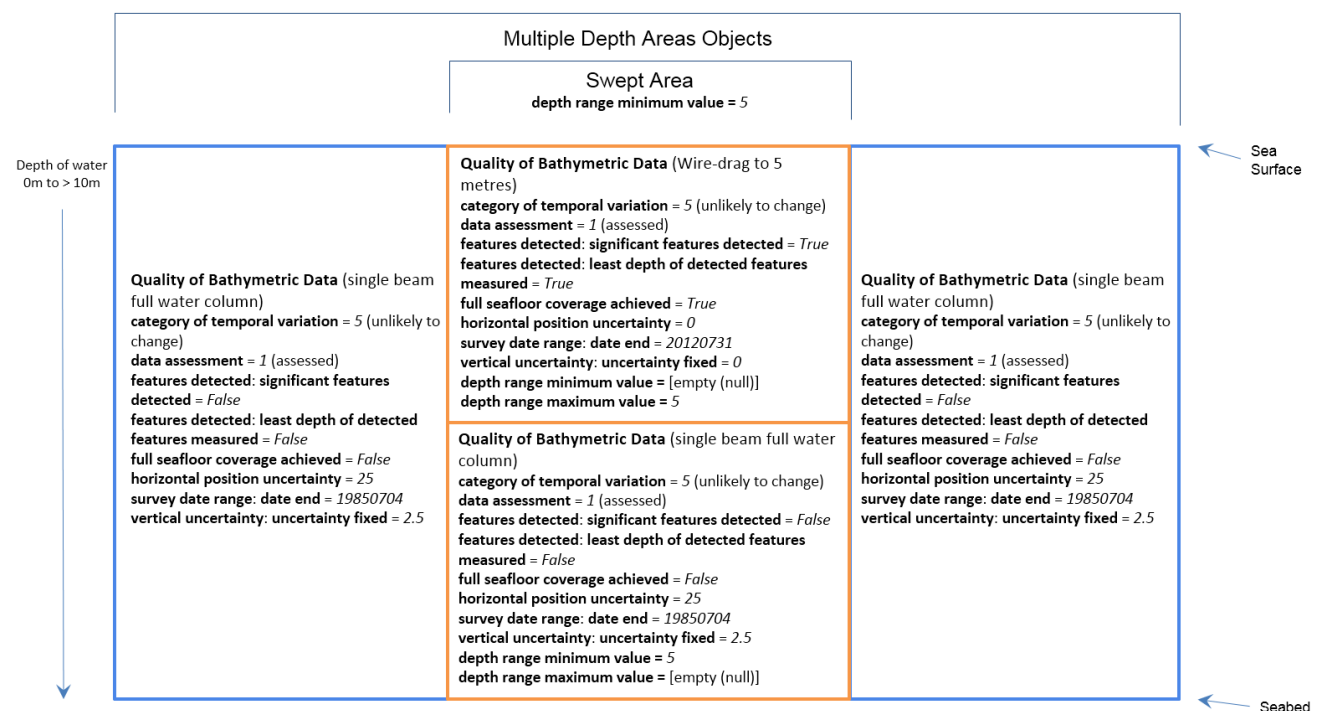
Multiple Depth Areas Objects

Swept Area
depth range minimum value = 5

Depth of water 0m to > 10m

Sea Surface

Quality of Bathymetric Data (single beam full water column)
category of temporal variation = 5 (unlikely to change)
data assessment = 1 (assessed)
features detected: significant features detected = False
features detected: least depth of detected features measured = False
full seafloor coverage achieved = False
horizontal position uncertainty = 25
survey date range: date end = 19850704
vertical uncertainty: uncertainty fixed = 2.5

Quality of Bathymetric Data (Wire-drag to 5 metres)
category of temporal variation = 5 (unlikely to change)
data assessment = 1 (assessed)
features detected: significant features detected = True
features detected: least depth of detected features measured = True
full seafloor coverage achieved = True
horizontal position uncertainty = 0
survey date range: date end = 20120731
vertical uncertainty: uncertainty fixed = 0
depth range minimum value = [empty (null)]
depth range maximum value = 5

Quality of Bathymetric Data (single beam full water column)
category of temporal variation = 5 (unlikely to change)
data assessment = 1 (assessed)
features detected: significant features detected = False
features detected: least depth of detected features measured = False
full seafloor coverage achieved = False
horizontal position uncertainty = 25
survey date range: date end = 19850704
vertical uncertainty: uncertainty fixed = 2.5
depth range minimum value = 5
depth range maximum value = [empty (null)]

Quality of Bathymetric Data (single beam full water column)
category of temporal variation = 5 (unlikely to change)
data assessment = 1 (assessed)
features detected: significant features detected = False
features detected: least depth of detected features measured = False
full seafloor coverage achieved = False
horizontal position uncertainty = 25
survey date range: date end = 19850704
vertical uncertainty: uncertainty fixed = 2.5

Seabed